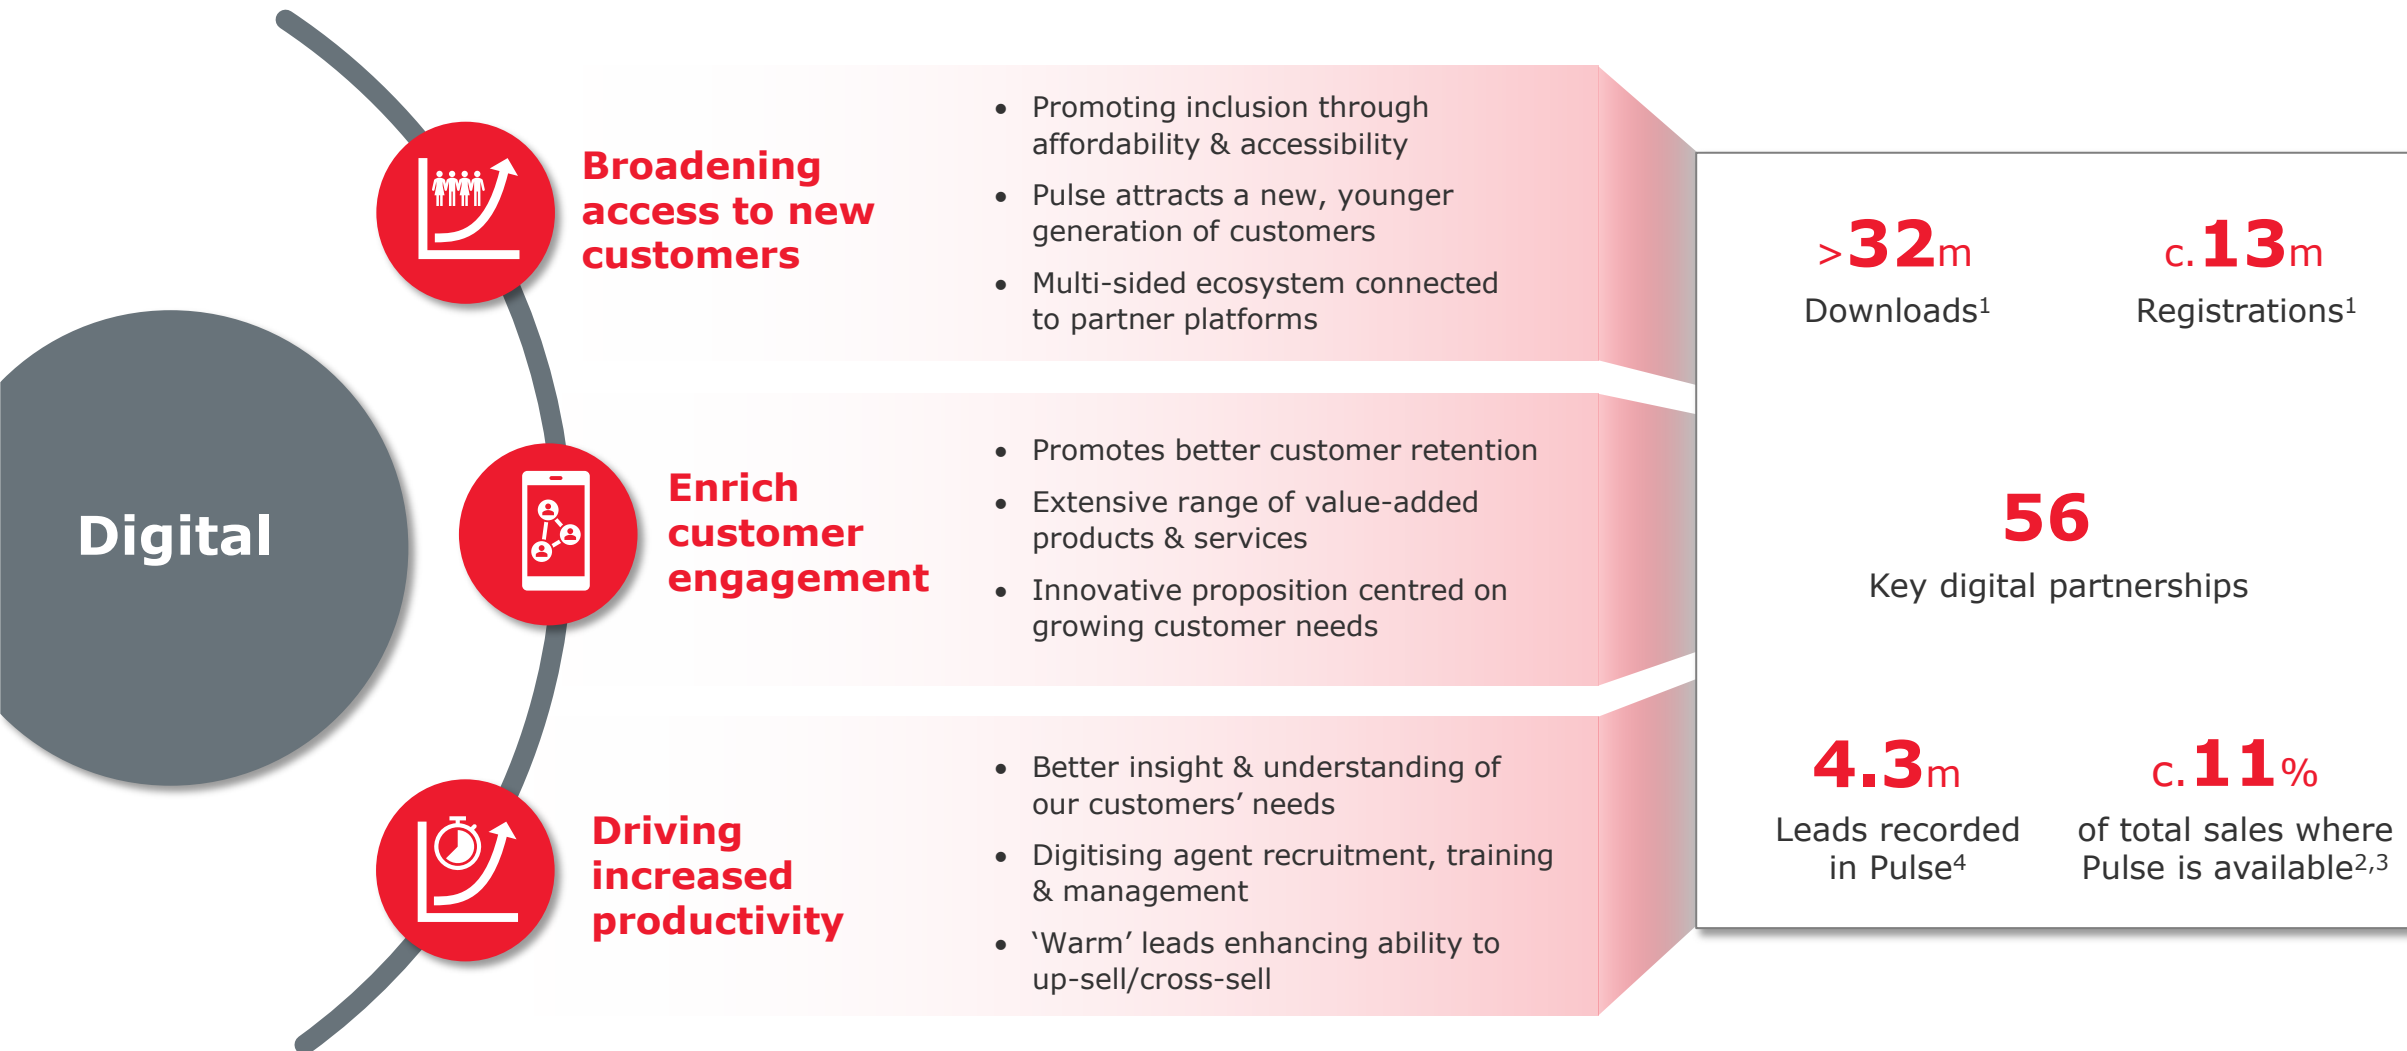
Digital

Broadening access to new customers

- Promoting inclusion through affordability & accessibility
- Pulse attracts a new, younger generation of customers
- Multi-sided ecosystem connected to partner platforms

Enrich customer engagement

- Promotes better customer retention
- Extensive range of value-added products & services
- Innovative proposition centred on growing customer needs

Driving increased productivity

- Better insight & understanding of our customers' needs
- Digitising agent recruitment, training & management
- 'Warm' leads enhancing ability to up-sell/cross-sell

>32m
Downloads$^1$

c.13m
Registrations$^1$

56
Key digital partnerships

4.3m
Leads recorded in Pulse$^4$

c.11%
of total sales where Pulse is available$^{2,3}$